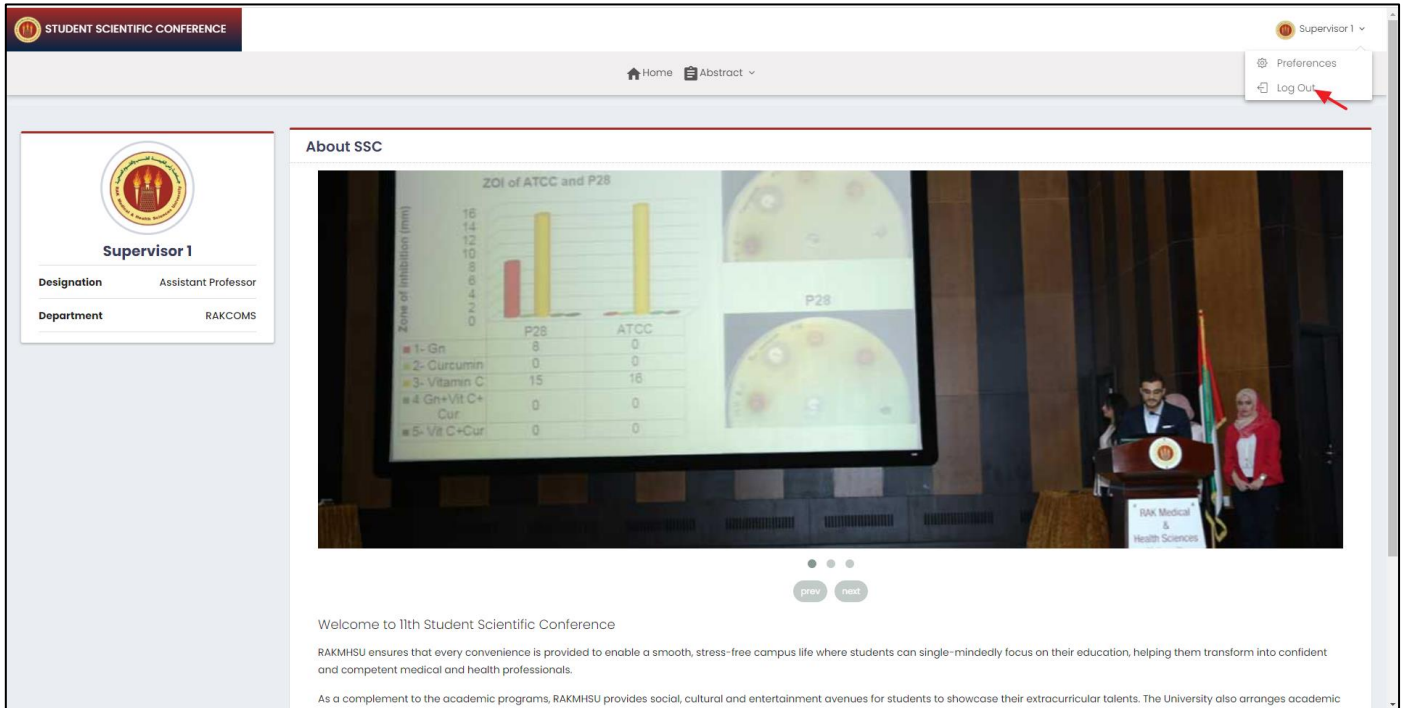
STUDENT SCIENTIFIC CONFERENCE

Supervisor 1

Preferences

Log Out

Home Abstract

Supervisor 1

| Designation | Assistant Professor |
|---|---|
| Department | RAKCOMS |

About SSC

ZOI of ATCC and P28

Zone of Inhibition (mm)

16 14 12 10 8 6 4 2 0

| | P28 | ATCC |
|---|---|---|
| 1- Gn | 8 | 0 |
| 2- Curcumin | 0 | 0 |
| 3- Vitamin C | 15 | 16 |
| 4 Gn+Vit C+ Cur | 0 | 0 |
| 5- Vit C+Cur | 0 | 0 |

P28

RAK Medical & Health Sciences

prev next

Welcome to 11th Student Scientific Conference

RAKMHSU ensures that every convenience is provided to enable a smooth, stress-free campus life where students can single-mindedly focus on their education, helping them transform into confident and competent medical and health professionals.

As a complement to the academic programs, RAKMHSU provides social, cultural and entertainment avenues for students to showcase their extracurricular talents. The University also arranges academic